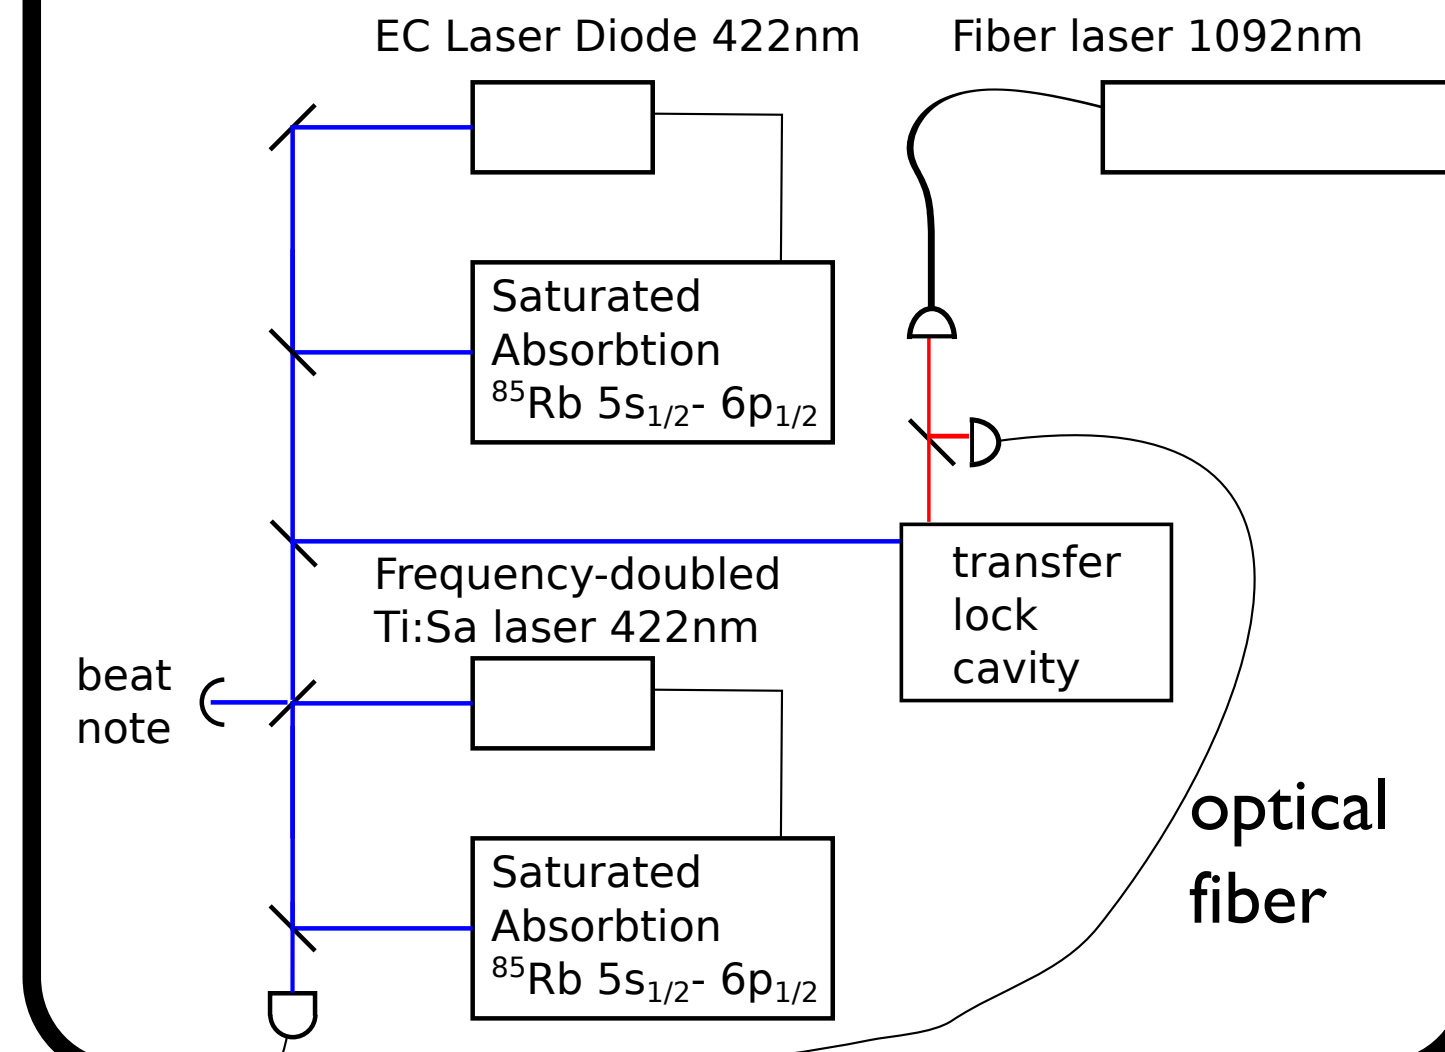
EC Laser Diode 422nm

Fiber laser 1092nm

Saturated Absorbtion $^{85}$Rb 5s$_{1/2}$- 6p$_{1/2}$

Frequency-doubled Ti:Sa laser 422nm

transfer lock cavity

beat note

Saturated Absorbtion $^{85}$Rb 5s$_{1/2}$- 6p$_{1/2}$

optical fiber